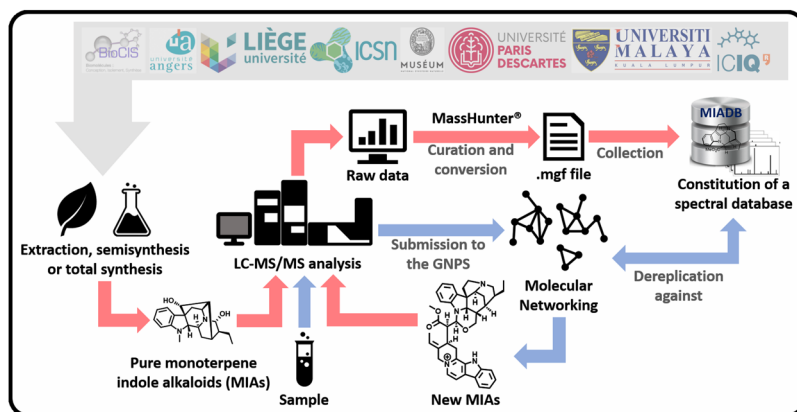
BioCIS

ua université angers

LIÈGE université

ICSN

MUSÉUM

UNIVERSITÉ PARIS DESCARTES

UNIVERSITI MALAYA KUALA LUMPUR

ICIQ

MassHunter®

Curation and conversion

Collection

MIADB

Raw data

.mgf file

Constitution of a spectral database

Extraction, semisynthesis or total synthesis

LC-MS/MS analysis

Submission to the GNPS

Molecular Networking

Dereplication against

Pure monoterpene indole alkaloids (MIAs)

Sample

New MIAs